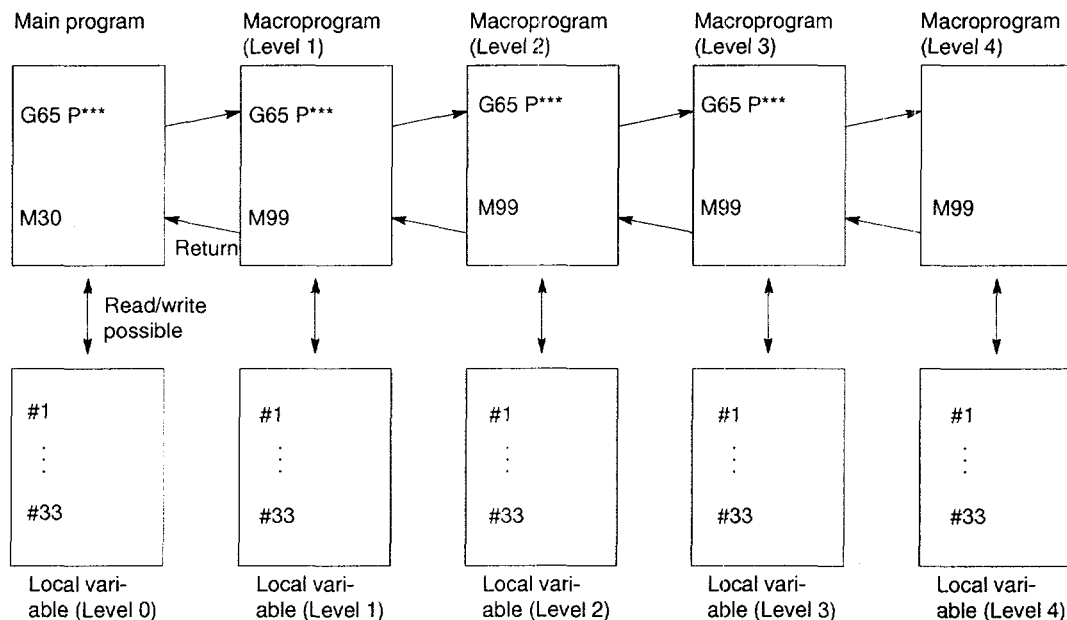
Main program

G65 P***

M30

Return

Read/write possible

#1
⋮
#33

Local variable (Level 0)

Macroprogram (Level 1)

G65 P***

M99

#1
⋮
#33

Local variable (Level 1)

Macroprogram (Level 2)

G65 P***

M99

#1
⋮
#33

Local variable (Level 2)

Macroprogram (Level 3)

G65 P***

M99

#1
⋮
#33

Local variable (Level 3)

Macroprogram (Level 4)

M99

#1
⋮
#33

Local variable (Level 4)